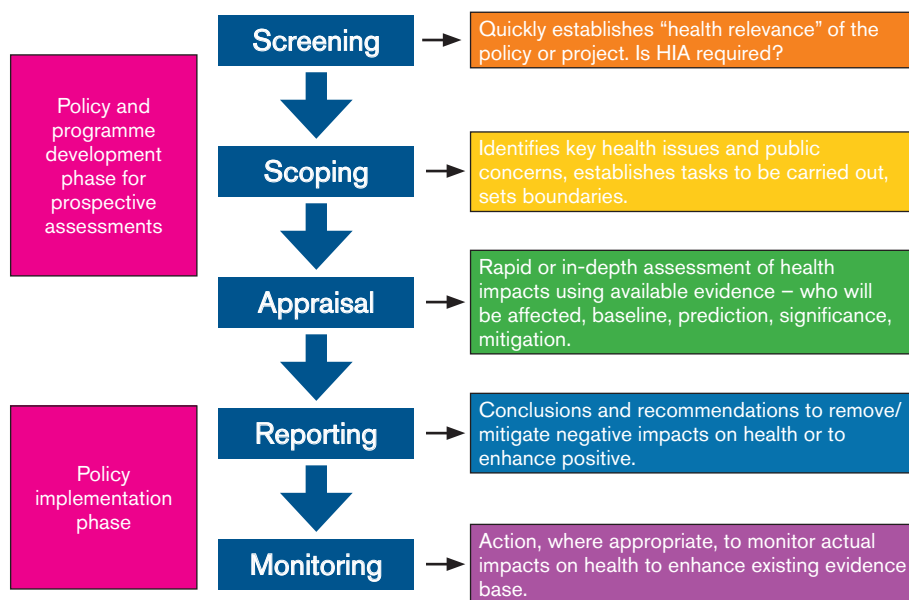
Policy and programme development phase for prospective assessments

Policy implementation phase

Screening

Quickly establishes “health relevance” of the policy or project. Is HIA required?

Scoping

Identifies key health issues and public concerns, establishes tasks to be carried out, sets boundaries.

Appraisal

Rapid or in-depth assessment of health impacts using available evidence – who will be affected, baseline, prediction, significance, mitigation.

Reporting

Conclusions and recommendations to remove/ mitigate negative impacts on health or to enhance positive.

Monitoring

Action, where appropriate, to monitor actual impacts on health to enhance existing evidence base.